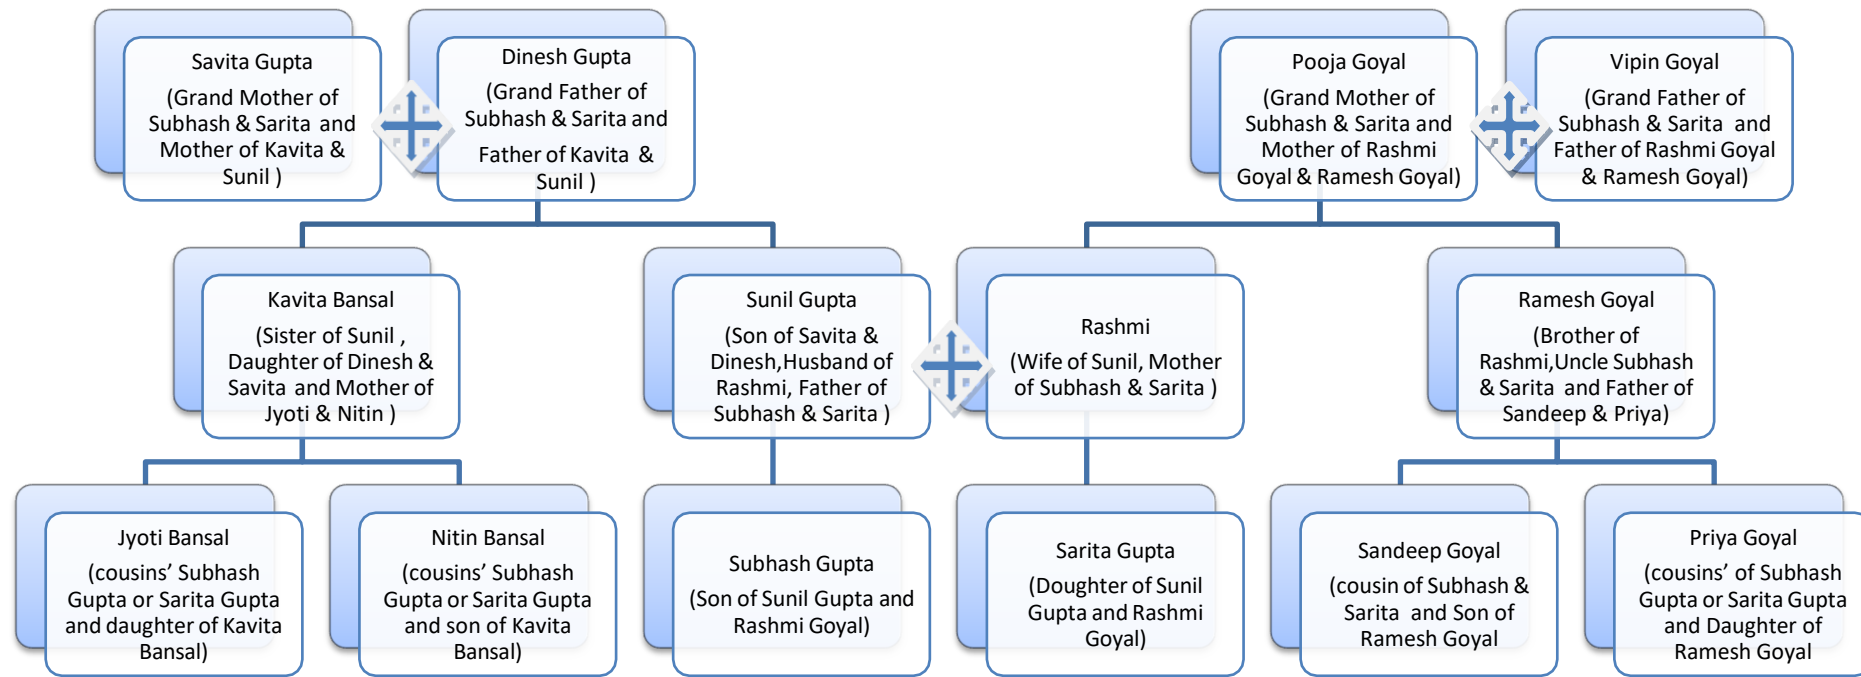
Savita Gupta
(Grand Mother of Subhash & Sarita and Mother of Kavita & Sunil )

Dinesh Gupta
(Grand Father of Subhash & Sarita and Father of Kavita & Sunil )

Pooja Goyal
(Grand Mother of Subhash & Sarita and Mother of Rashmi Goyal & Ramesh Goyal)

Vipin Goyal
(Grand Father of Subhash & Sarita and Father of Rashmi Goyal & Ramesh Goyal)

Kavita Bansal
(Sister of Sunil , Daughter of Dinesh & Savita and Mother of Jyoti & Nitin )

Sunil Gupta
(Son of Savita & Dinesh,Husband of Rashmi, Father of Subhash & Sarita )

Rashmi
(Wife of Sunil, Mother of Subhash & Sarita )

Ramesh Goyal
(Brother of Rashmi,Uncle Subhash & Sarita and Father of Sandeep & Priya)

Jyoti Bansal
(cousins' Subhash Gupta or Sarita Gupta and daughter of Kavita Bansal)

Nitin Bansal
(cousins' Subhash Gupta or Sarita Gupta and son of Kavita Bansal)

Subhash Gupta
(Son of Sunil Gupta and Rashmi Goyal)

Sarita Gupta
(Doughter of Sunil Gupta and Rashmi Goyal)

Sandeep Goyal
(cousin of Subhash & Sarita and Son of Ramesh Goyal

Priya Goyal
(cousins' of Subhash Gupta or Sarita Gupta and Daughter of Ramesh Goyal